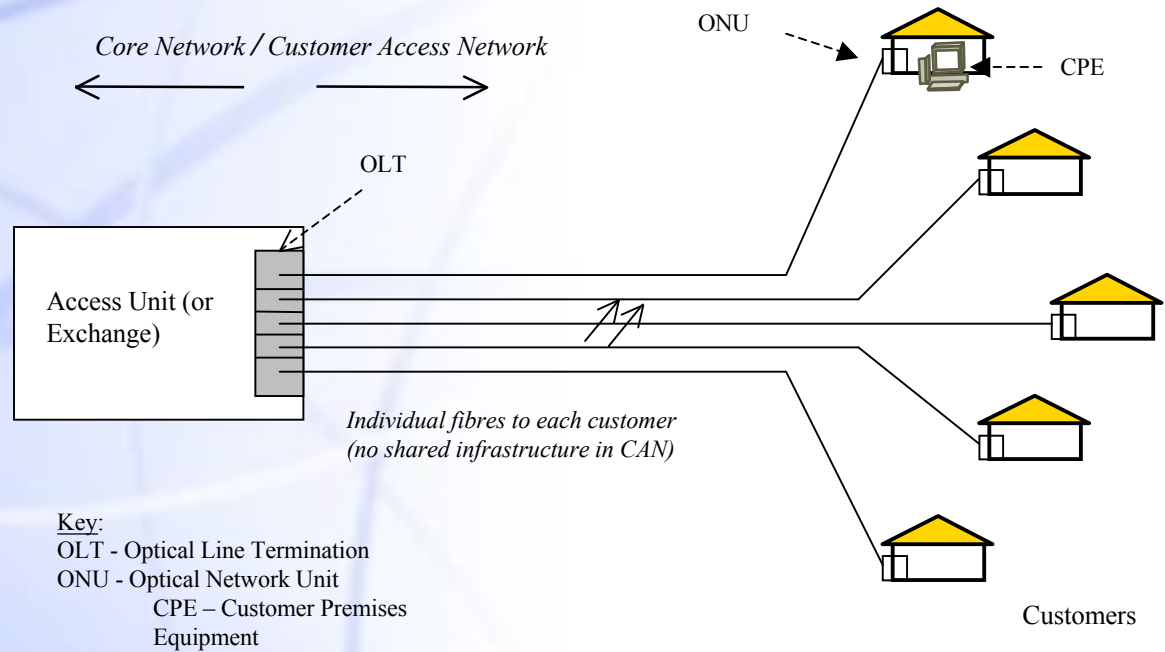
Core Network / Customer Access Network

ONU

CPE

OLT

Access Unit (or Exchange)

Individual fibres to each customer (no shared infrastructure in CAN)

Key:
OLT - Optical Line Termination
ONU - Optical Network Unit
CPE – Customer Premises Equipment

Customers